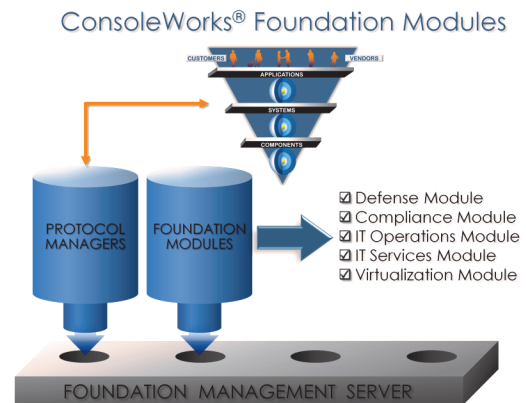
ConsoleWorks® Foundation Modules

CUSTOMERS

VENDORS

APPLICATIONS

SYSTEMS

COMPONENTS

PROTOCOL MANAGERS

FOUNDATION MODULES

☑ Defense Module
☑ Compliance Module
☑ IT Operations Module
☑ IT Services Module
☑ Virtualization Module

FOUNDATION MANAGEMENT SERVER